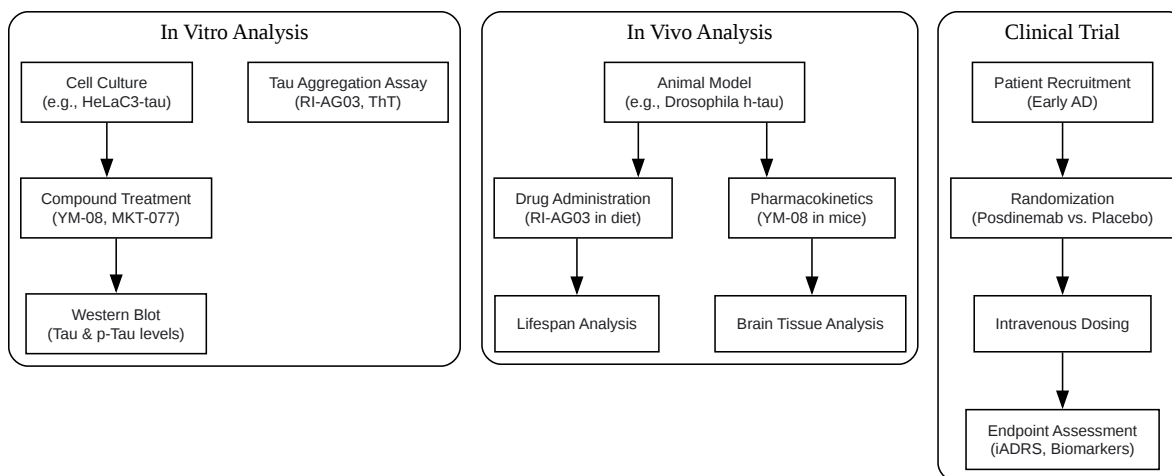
In Vitro Analysis

Cell Culture (e.g., HeLaC3-tau)

Compound Treatment (YM-08, MKT-077)

Western Blot (Tau & p-Tau levels)

Tau Aggregation Assay (RI-AG03, ThT)

In Vivo Analysis

Animal Model (e.g., Drosophila h-tau)

Drug Administration (RI-AG03 in diet)

Lifespan Analysis

Pharmacokinetics (YM-08 in mice)

Brain Tissue Analysis

Clinical Trial

Patient Recruitment (Early AD)

Randomization (Posdinemab vs. Placebo)

Intravenous Dosing

Endpoint Assessment (iADRS, Biomarkers)